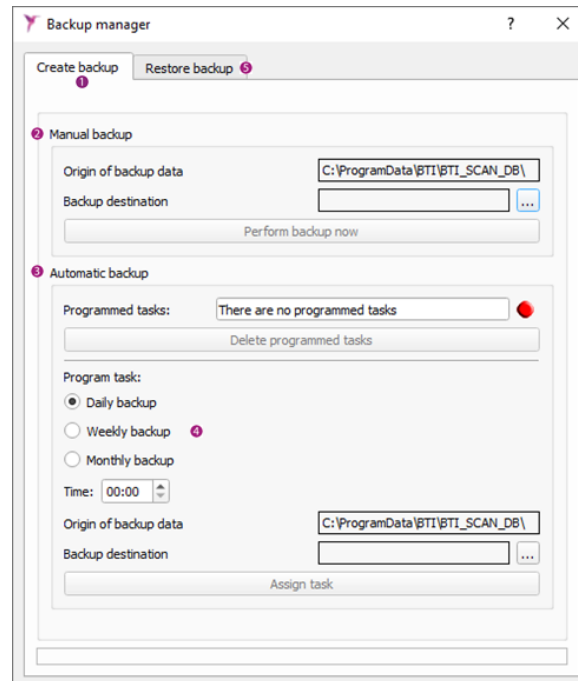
Backup manager ? ×

Create backup ❶ Restore backup ❺

❷ Manual backup

Origin of backup data C:\ProgramData\BTI\BTI_SCAN_DB\

Backup destination ...

Perform backup now

❸ Automatic backup

Programmed tasks: There are no programmed tasks

Delete programmed tasks

Program task:

Daily backup

Weekly backup ❹

Monthly backup

Time: 00:00

Origin of backup data C:\ProgramData\BTI\BTI_SCAN_DB\

Backup destination ...

Assign task